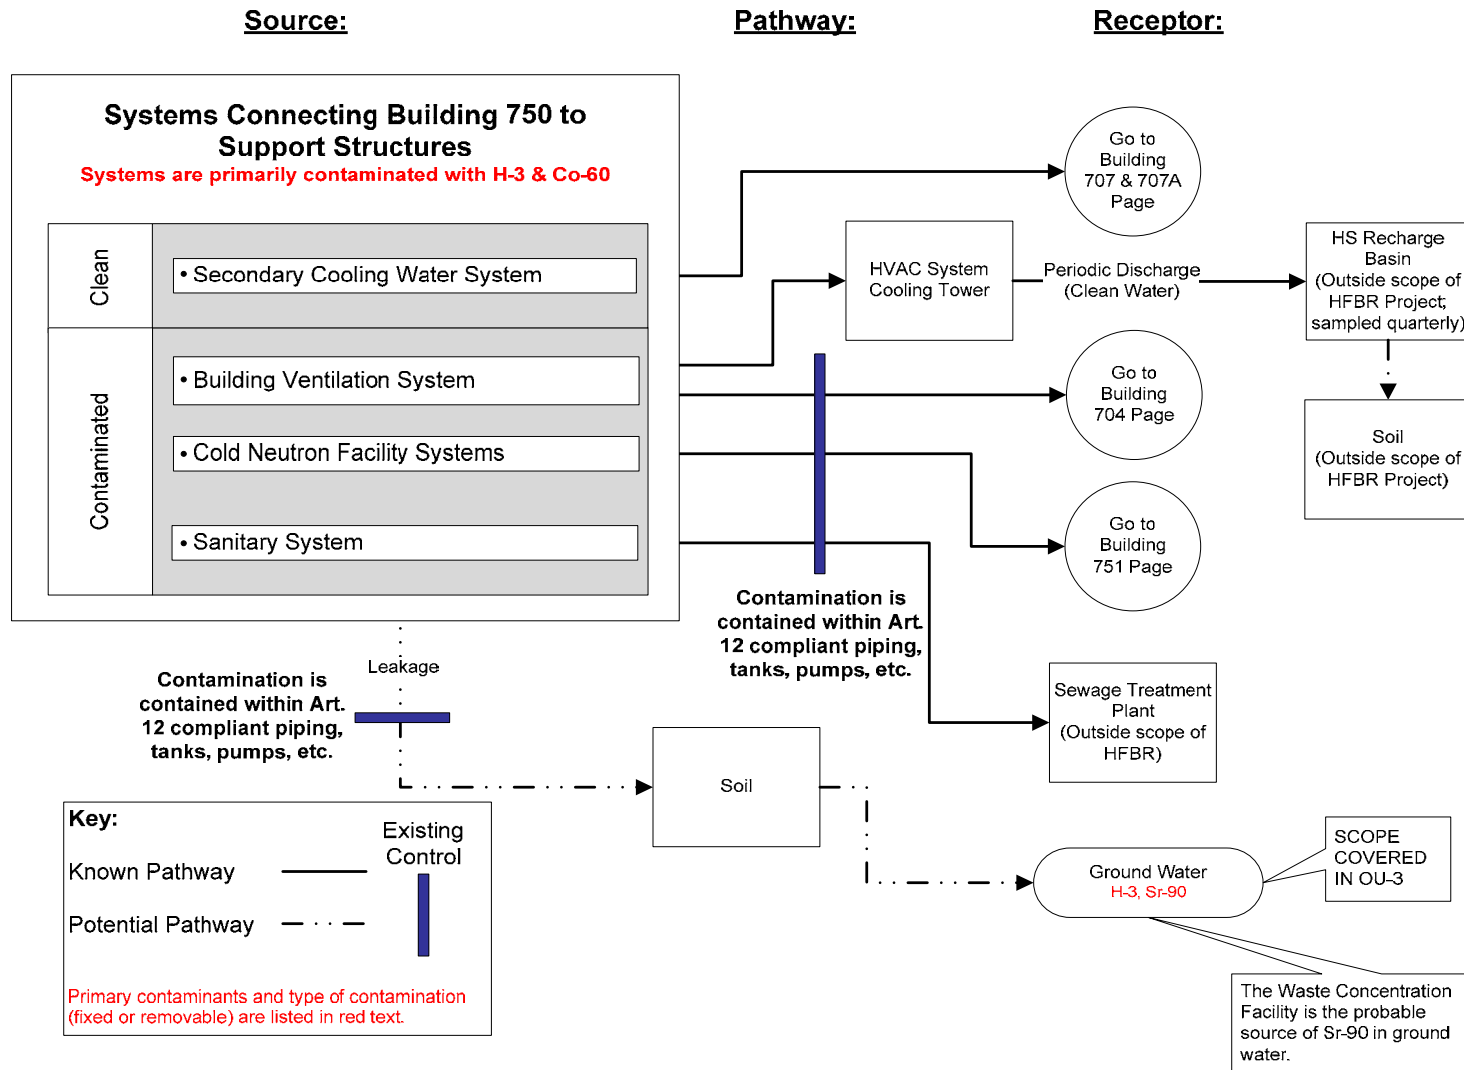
Source:

Pathway:

Receptor:

Systems Connecting Building 750 to Support Structures

Systems are primarily contaminated with H-3 & Co-60

Clean

• Secondary Cooling Water System

Contaminated

• Building Ventilation System

• Cold Neutron Facility Systems

• Sanitary System

Go to Building 707 & 707A Page

HVAC System Cooling Tower

Periodic Discharge (Clean Water)

HS Recharge Basin (Outside scope of HFBR Project; sampled quarterly)

Go to Building 704 Page

Soil (Outside scope of HFBR Project)

Go to Building 751 Page

Contamination is contained within Art. 12 compliant piping, tanks, pumps, etc.

Leakage

Contamination is contained within Art. 12 compliant piping, tanks, pumps, etc.

Sewage Treatment Plant (Outside scope of HFBR)

Soil

Key:

Existing Control

Known Pathway

Potential Pathway

Primary contaminants and type of contamination (fixed or removable) are listed in red text.

SCOPE COVERED IN OU-3

Ground Water
H-3, Sr-90

The Waste Concentration Facility is the probable source of Sr-90 in ground water.